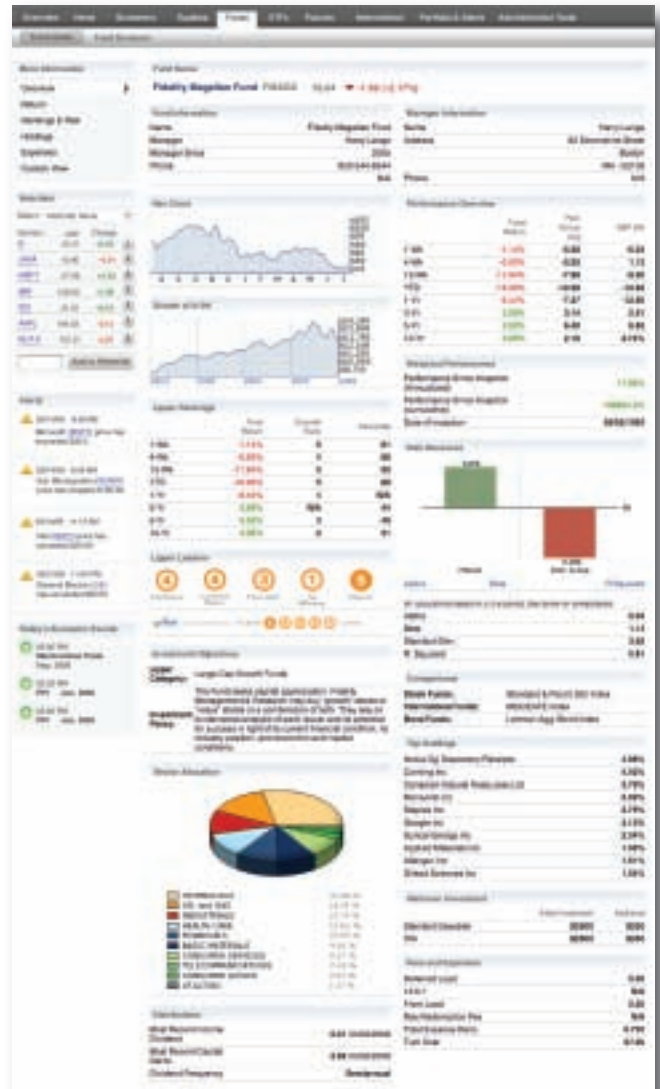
Overview Home Screeners Quotes Funds ETFs Futures International Portfolio & Alerts Administrative Tools

Fund Name

Fidelity Magellan Fund FMAGX 50.64 ▼ -1.88 (-3.57%)

Fund Information

| | |
|---|---|
| Name | Fidelity Magellan Fund |
| Manager | Harry Lange |
| Manager Since | 2005 |
| Phone | 800-544-8544 |

Manager Information

| | |
|---|---|
| Name | Harry Lange |
| Address | 82 Devonshire Street |
| | Boston |
| | MA 02109 |
| Phone | N/A |

Price Chart

Growth of $10K

Performance Overview

Lipper Rankings

Lipper Leaders

Historical Performance

Risk Measures

Alpha

Beta

Standard Dev.

R. Squared

Comparisons

Top Holdings

Minimum Investment

Fees and Expenses

Investment Objectives

Large-Cap Growth Funds

Sector Allocation

Distributions

Dividend Frequency

Semiannual

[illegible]